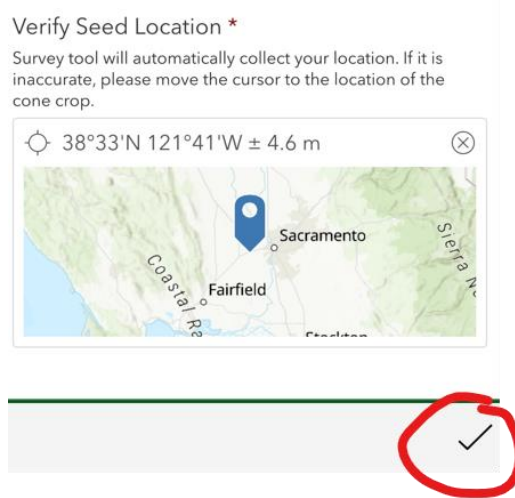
Verify Seed Location *

Survey tool will automatically collect your location. If it is inaccurate, please move the cursor to the location of the cone crop.

38°33'N 121°41'W ± 4.6 m

Sacramento

Coastal Ra

Fairfield

Sierra N

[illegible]